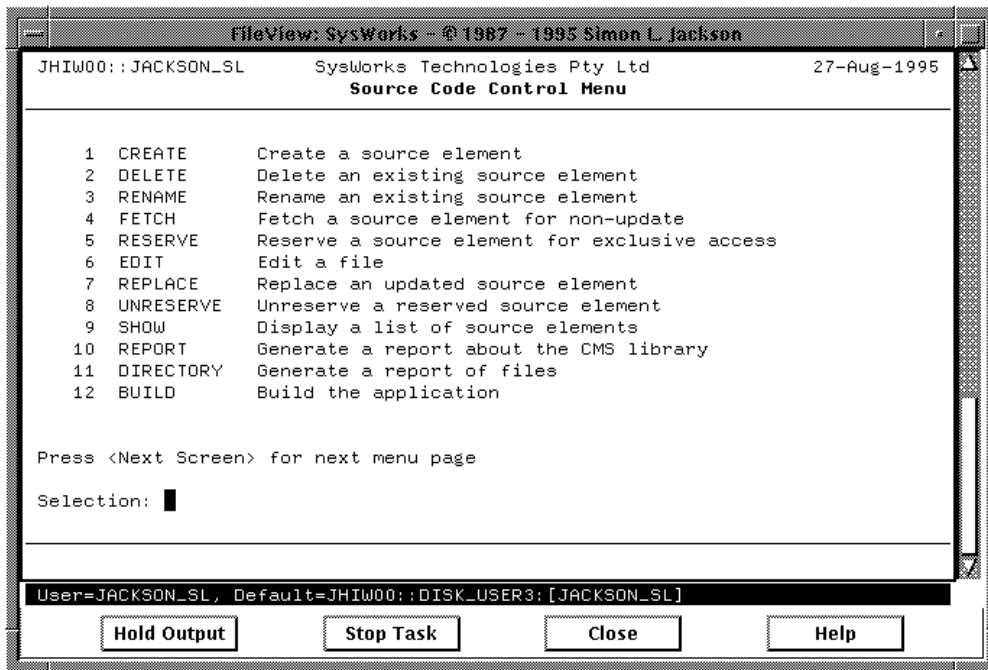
FileView: SysWorks - © 1987 - 1995 Simon L. Jackson

JHIW00::JACKSON_SL SysWorks Technologies Pty Ltd 27-Aug-1995
Source Code Control Menu

1 CREATE Create a source element
2 DELETE Delete an existing source element
3 RENAME Rename an existing source element
4 FETCH Fetch a source element for non-update
5 RESERVE Reserve a source element for exclusive access
6 EDIT Edit a file
7 REPLACE Replace an updated source element
8 UNRESERVE Unreserve a reserved source element
9 SHOW Display a list of source elements
10 REPORT Generate a report about the CMS library
11 DIRECTORY Generate a report of files
12 BUILD Build the application

Press <Next Screen> for next menu page

Selection:

User=JACKSON_SL, Default=JHIW00::DISK_USER3:[JACKSON_SL]

Hold Output Stop Task Close Help